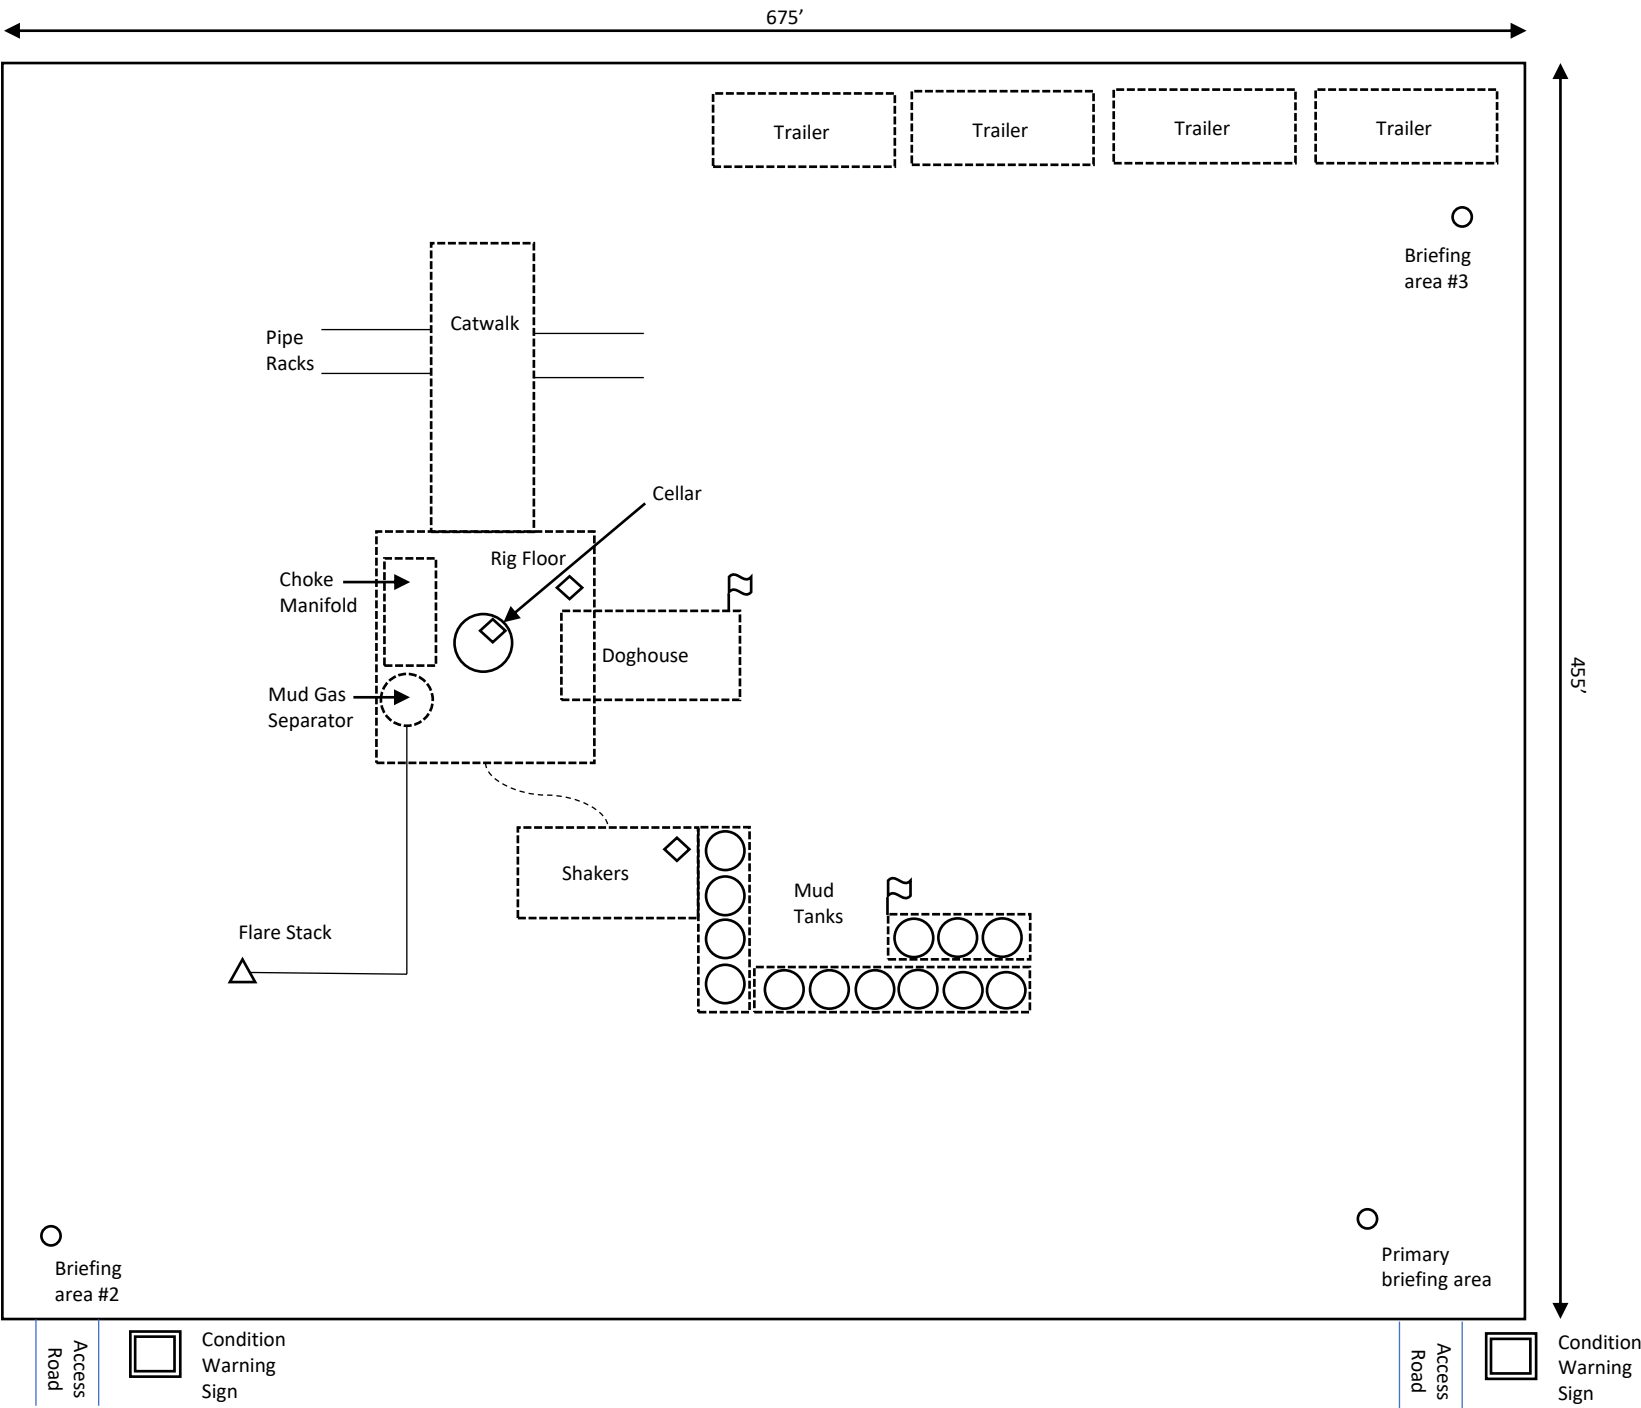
675’

Trailer

Trailer

Trailer

Trailer

Briefing area #3

Pipe Racks

Catwalk

Cellar

Rig Floor

Choke Manifold

Doghouse

Mud Gas Separator

455’

Shakers

Mud Tanks

Flare Stack

Briefing area #2

Primary briefing area

Access Road

Condition Warning Sign

Access Road

Condition Warning Sign